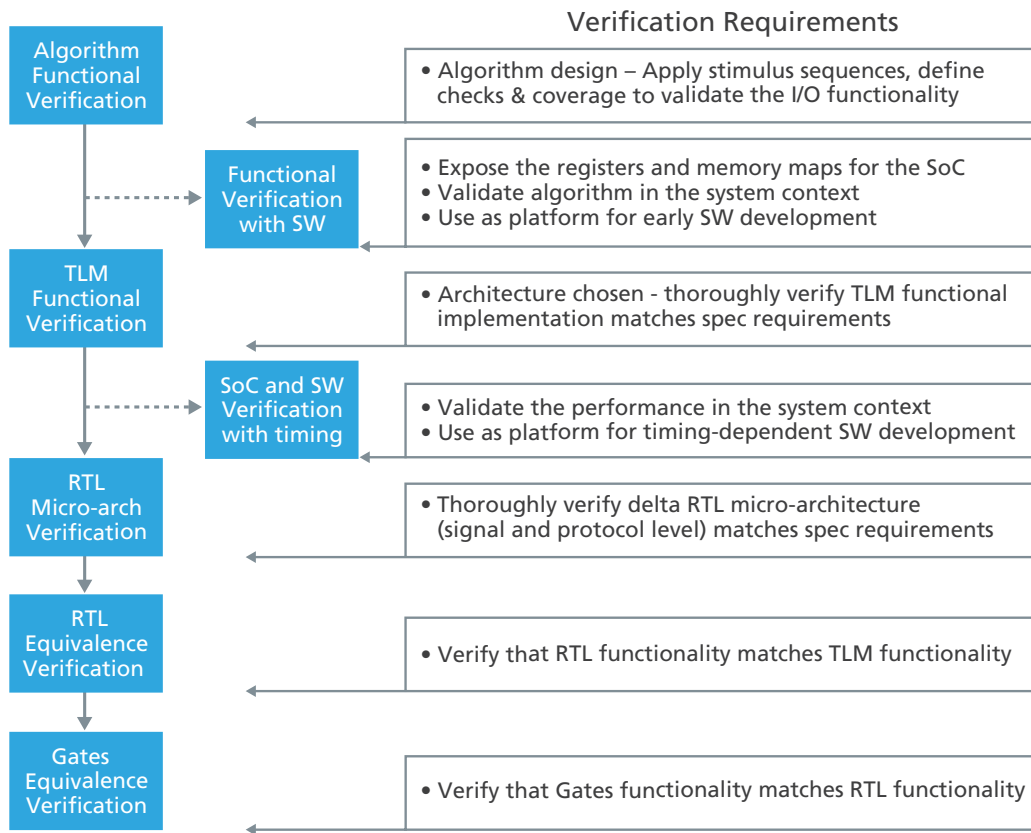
Verification Requirements

Algorithm Functional Verification

• Algorithm design – Apply stimulus sequences, define checks & coverage to validate the I/O functionality

Functional Verification with SW

• Expose the registers and memory maps for the SoC
• Validate algorithm in the system context
• Use as platform for early SW development

TLM Functional Verification

• Architecture chosen - thoroughly verify TLM functional implementation matches spec requirements

SoC and SW Verification with timing

• Validate the performance in the system context
• Use as platform for timing-dependent SW development

RTL Micro-arch Verification

• Thoroughly verify delta RTL micro-architecture (signal and protocol level) matches spec requirements

RTL Equivalence Verification

• Verify that RTL functionality matches TLM functionality

Gates Equivalence Verification

• Verify that Gates functionality matches RTL functionality